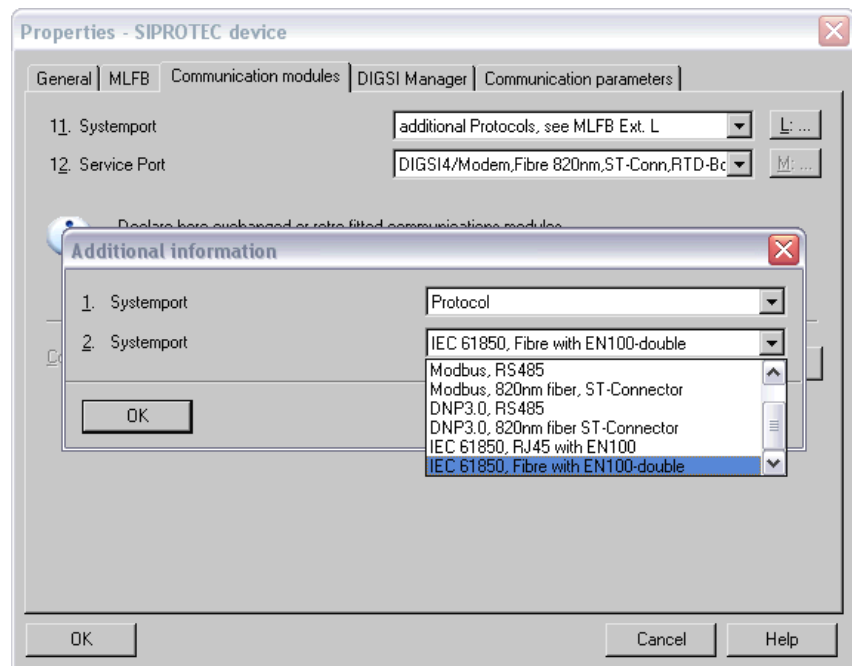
Properties - SIPROTEC device

General | MLFB | Communication modules | DIGSI Manager | Communication parameters

11. Systemport
additional Protocols, see MLFB Ext. L
L: ...

12. Service Port
DIGSI4/Modem,Fibre 820nm,ST-Conn,RTD-Bo
M: ...

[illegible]

Additional information

1. Systemport
Protocol

2. Systemport
IEC 61850, Fibre with EN100-double

Modbus, RS485
Modbus, 820nm fiber, ST-Connector
DNP3.0, RS485
DNP3.0, 820nm fiber ST-Connector
IEC 61850, RJ45 with EN100
IEC 61850, Fibre with EN100-double

OK

OK
Cancel
Help